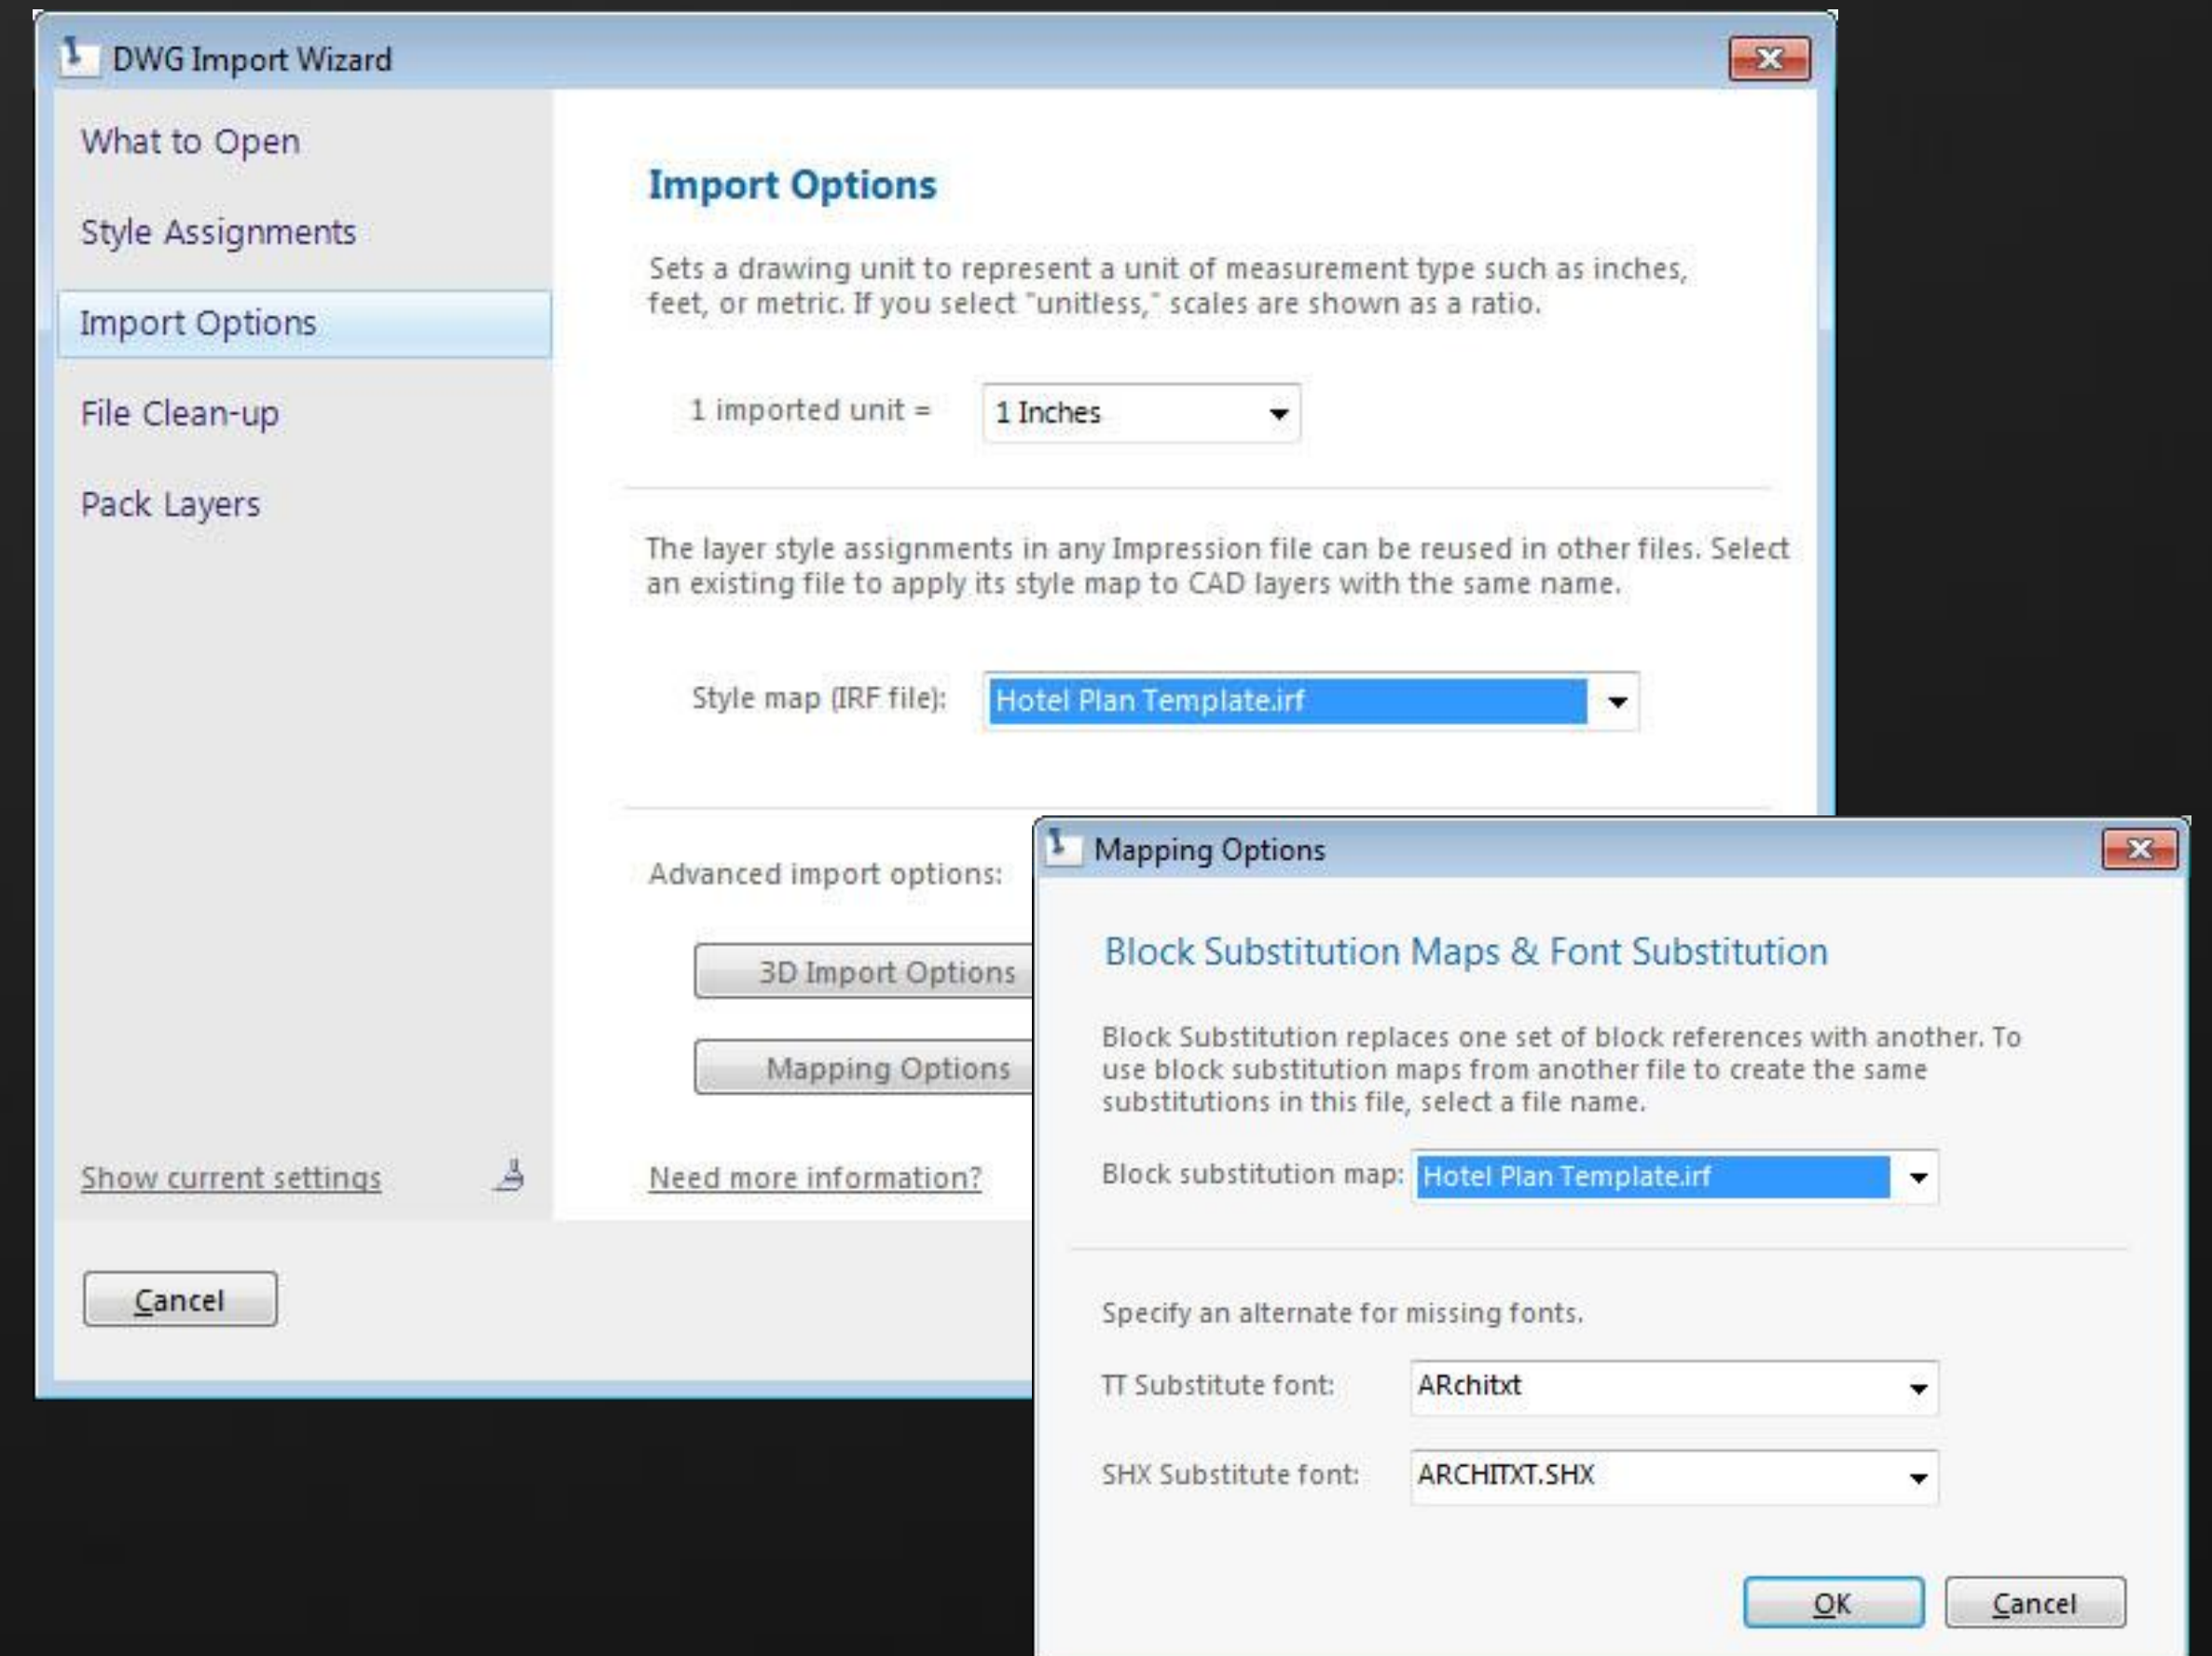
DWG Import Wizard

What to Open

Style Assignments

Import Options

File Clean-up

Pack Layers

Show current settings

Cancel

Import Options

Sets a drawing unit to represent a unit of measurement type such as inches, feet, or metric. If you select "unitless," scales are shown as a ratio.

1 imported unit = 1 Inches

The layer style assignments in any Impression file can be reused in other files. Select an existing file to apply its style map to CAD layers with the same name.

Style map (IRF file): Hotel Plan Template.irf

Advanced import options:

3D Import Options

Mapping Options

Need more information?

Mapping Options

Block Substitution Maps & Font Substitution

Block Substitution replaces one set of block references with another. To use block substitution maps from another file to create the same substitutions in this file, select a file name.

Block substitution map: Hotel Plan Template.irf

Specify an alternate for missing fonts.

TT Substitute font: ARchitxt

SHX Substitute font: ARCHITXT.SHX

OK

Cancel